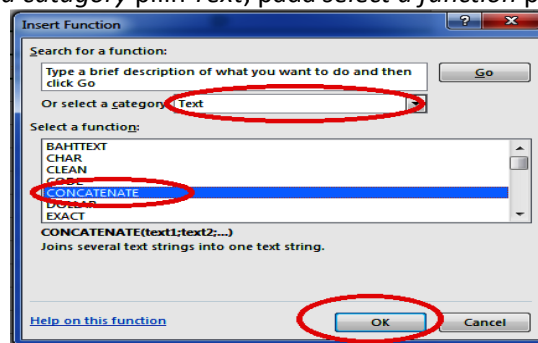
category pilih Text, pada select a function p

Insert Function

Search for a function:

Type a brief description of what you want to do and then click Go

Go

Or select a category: Text

Select a function:

BAHTTEXT
CHAR
CLEAN
CODE
CONCATENATE
DOLLAR
EXACT

CONCATENATE(text1;text2;...)
Joins several text strings into one text string.

Help on this function

OK

Cancel